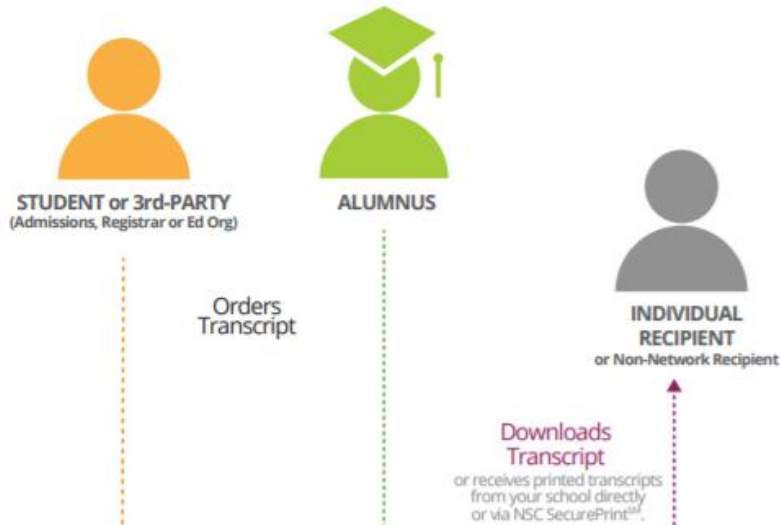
STUDENT or 3rd-PARTY
(Admissions, Registrar or Ed Org)

ALUMNUS

INDIVIDUAL RECIPIENT
or Non-Network Recipient

Orders Transcript

Downloads Transcript
or receives printed transcripts from your school directly or via NSC SecurePrint$^{SM}$.